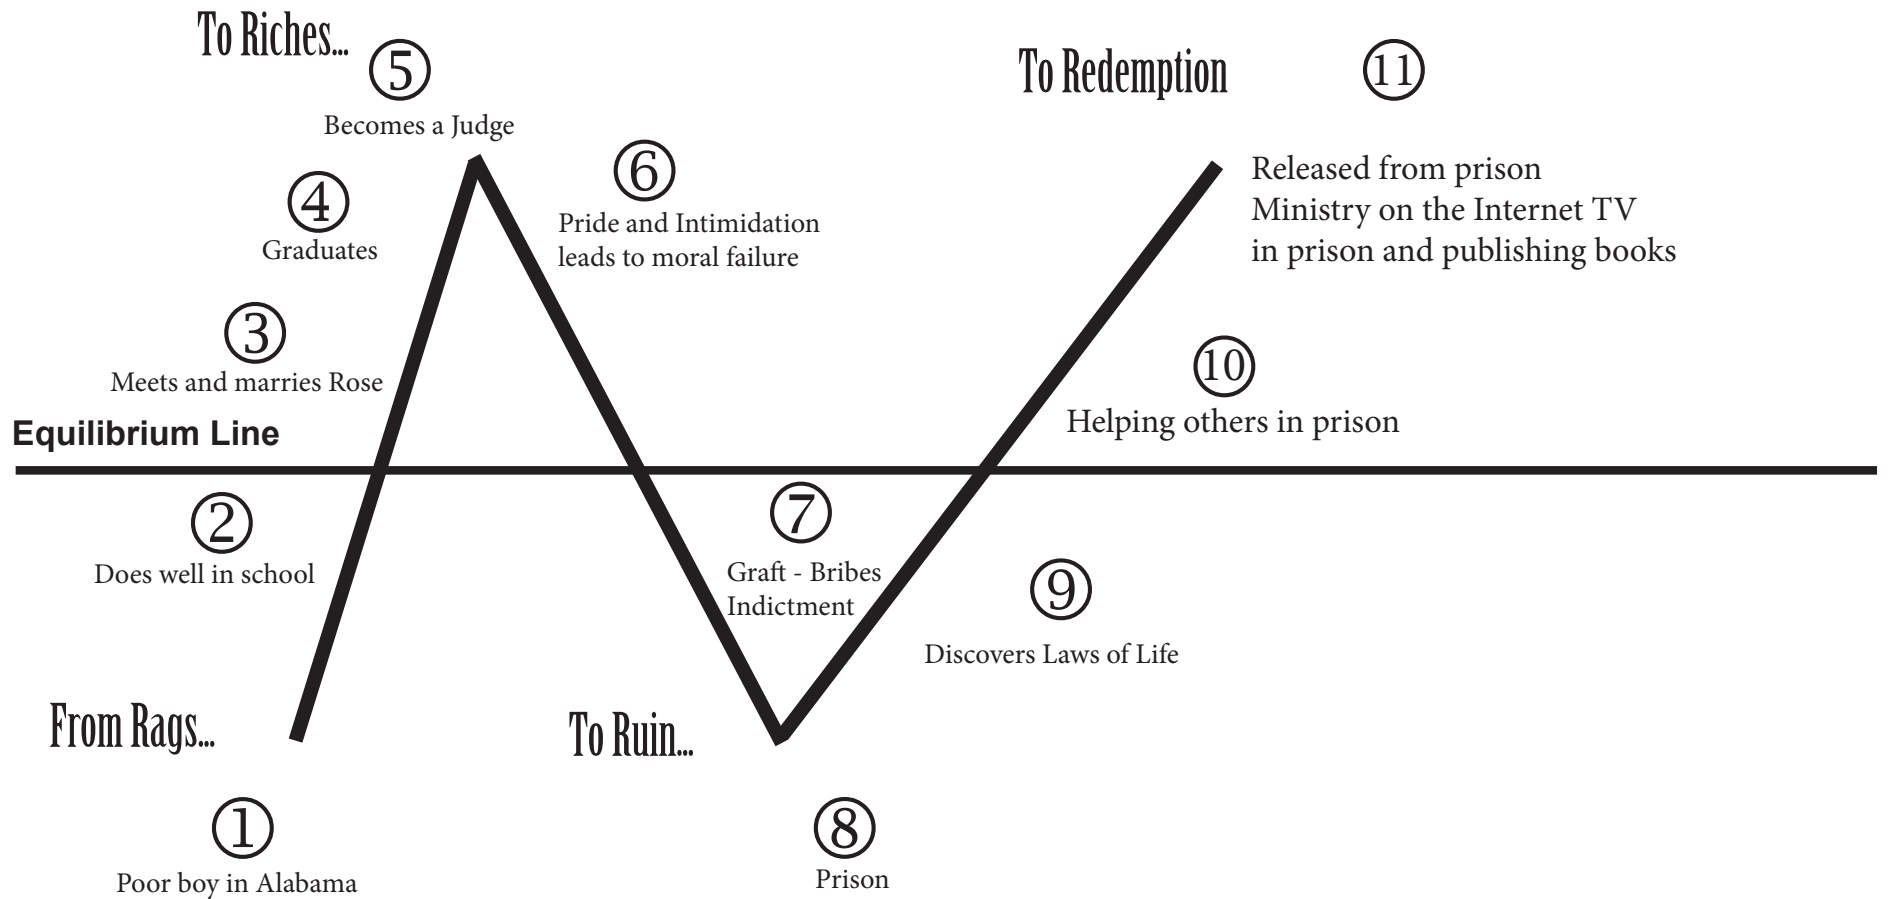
To Riches...

5
Becomes a Judge

To Redemption

11

Released from prison
Ministry on the Internet TV
in prison and publishing books

6
Pride and Intimidation
leads to moral failure

4
Graduates

3
Meets and marries Rose

10
Helping others in prison

Equilibrium Line

2
Does well in school

7
Graft - Bribes
Indictment

9
Discovers Laws of Life

From Rags...

To Ruin...

1
Poor boy in Alabama

8
Prison